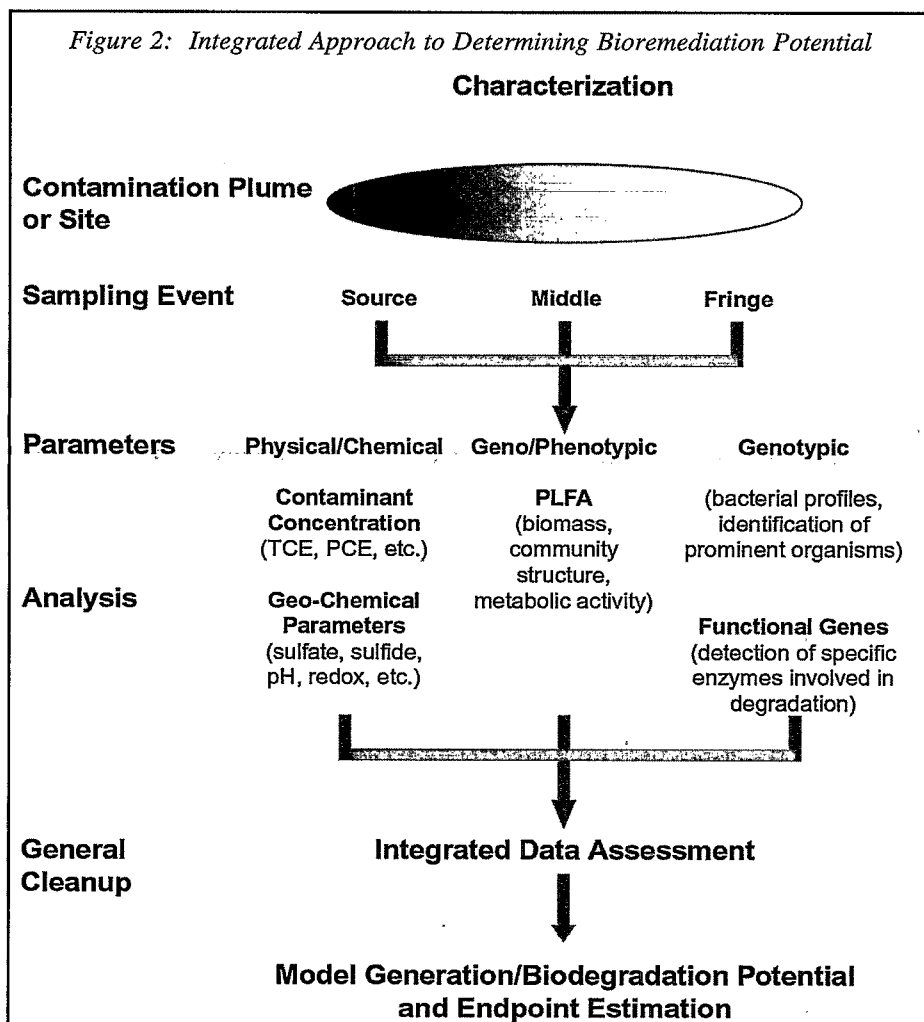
*Figure 2: Integrated Approach to Determining Bioremediation Potential*

**Characterization**

**Contamination Plume or Site**

**Sampling Event**

Source

Middle

Fringe

**Parameters**

Physical/Chemical

Geno/Phenotypic

Genotypic

**Analysis**

Contaminant Concentration (TCE, PCE, etc.)

Geo-Chemical Parameters (sulfate, sulfide, pH, redox, etc.)

PLFA (biomass, community structure, metabolic activity)

(bacterial profiles, identification of prominent organisms)

Functional Genes (detection of specific enzymes involved in degradation)

**General Cleanup**

Integrated Data Assessment

Model Generation/Biodegradation Potential and Endpoint Estimation